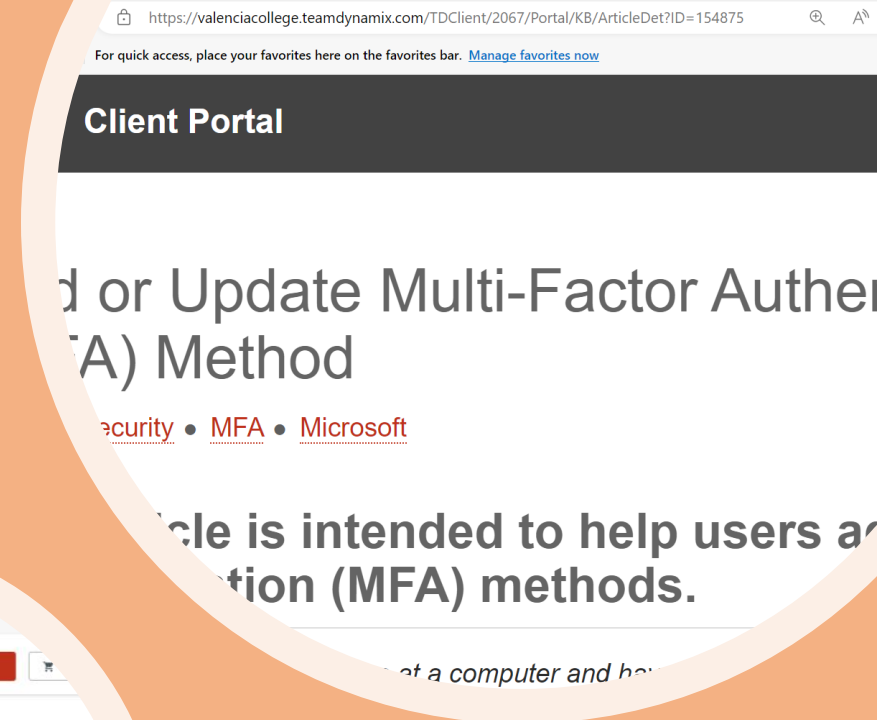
https://valenciacollege.teamdynamix.com/TDClient/2067/Portal/KB/ArticleDet?ID=154875

For quick access, place your favorites here on the favorites bar. Manage favorites now

Client Portal

d or Update Multi-Factor Auther FA) Method

ecurity • MFA • Microsoft

cle is intended to help users a tion (MFA) methods.

at a computer and ha